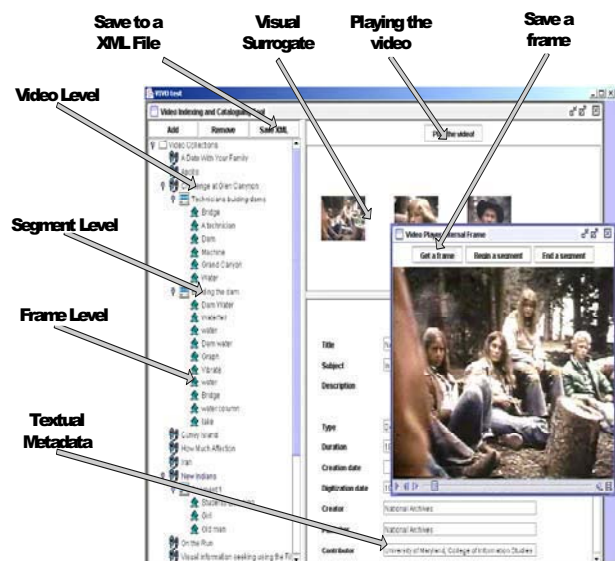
Save to a XML File

Visual Surrogate

Playing the video

Save a frame

Video Level

Segment Level

Frame Level

Textual Metadata

VIVO test

Video Indexing and Cataloging Tool

Add

Remove

Save XML

Play the video!

Video Collections

A Date With Your Family

Apollo

Change at Glen Canyon

Technicians building dams

Bridge

A technician

Dam

Machine

Grand Canyon

Water

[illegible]ing the dam

Dam Water

Waterfall

water

Dam water

Graph

Vibrate

water

Bridge

water column

lake

Coney Island

How Much Affection

Iran

New Indians

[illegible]

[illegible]

Girl

Old man

On the Run

Visual information seeking using the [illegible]

Video Player Internal Frame

Get a frame

Begin a segment

End a segment

Title

Subject

Description

Type

Duration

Creation date

Digitization date

Creator

Publisher

Contributor

National Archives

National Archives

University of Maryland, College of Information Studies